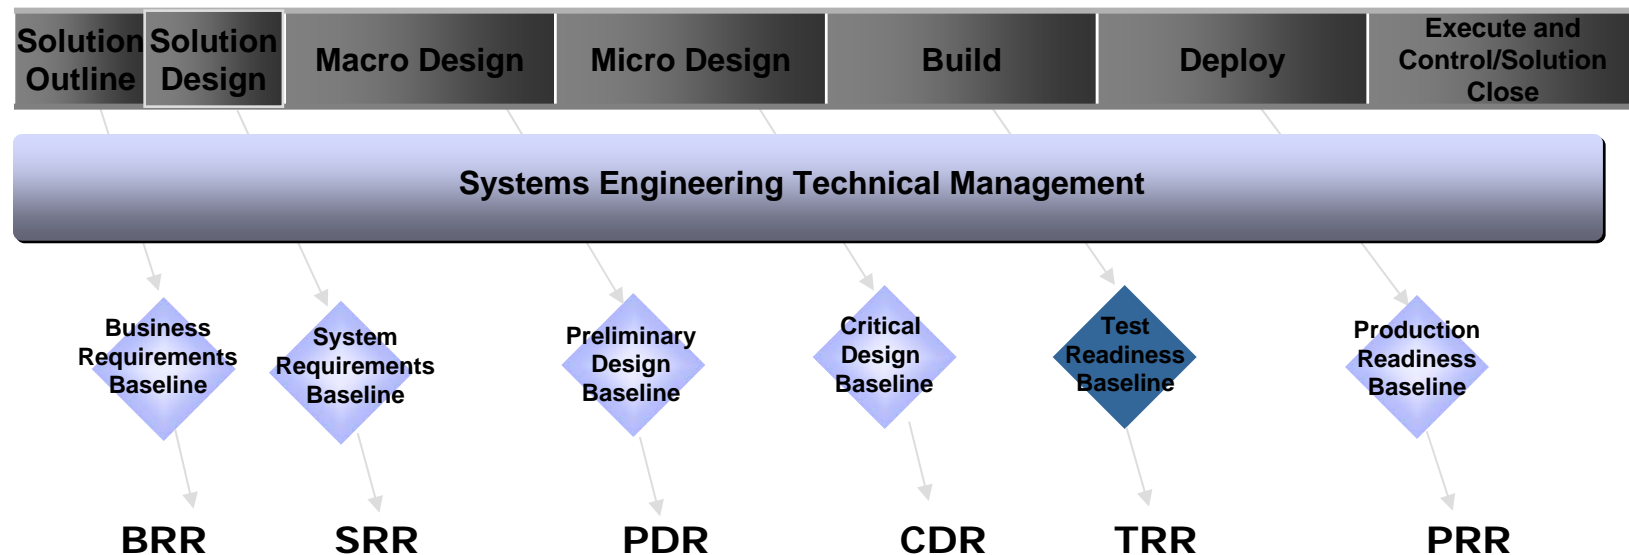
Solution Outline | Solution Design | Macro Design | Micro Design | Build | Deploy | Execute and Control/Solution Close

Systems Engineering Technical Management

Business Requirements Baseline

System Requirements Baseline

Preliminary Design Baseline

Critical Design Baseline

Test Readiness Baseline

Production Readiness Baseline

BRR

SRR

PDR

CDR

TRR

PRR